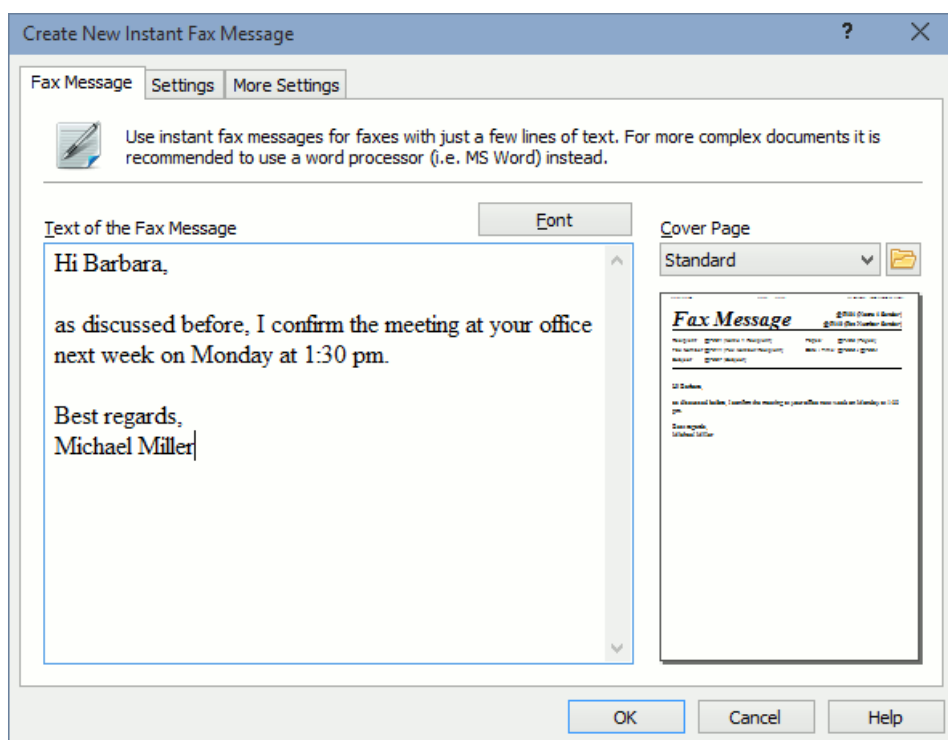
Create New Instant Fax Message

?

Fax Message | Settings | More Settings

Use instant fax messages for faxes with just a few lines of text. For more complex documents it is recommended to use a word processor (i.e. MS Word) instead.

Text of the Fax Message

Font

Hi Barbara,

as discussed before, I confirm the meeting at your office next week on Monday at 1:30 pm.

Best regards,
Michael Miller

Cover Page

Standard

Fax Message

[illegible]

Hi Barbara,

as discussed before, I confirm the meeting at your office next week on Monday at 1:30 pm.

Best regards,
Michael Miller

OK

Cancel

Help